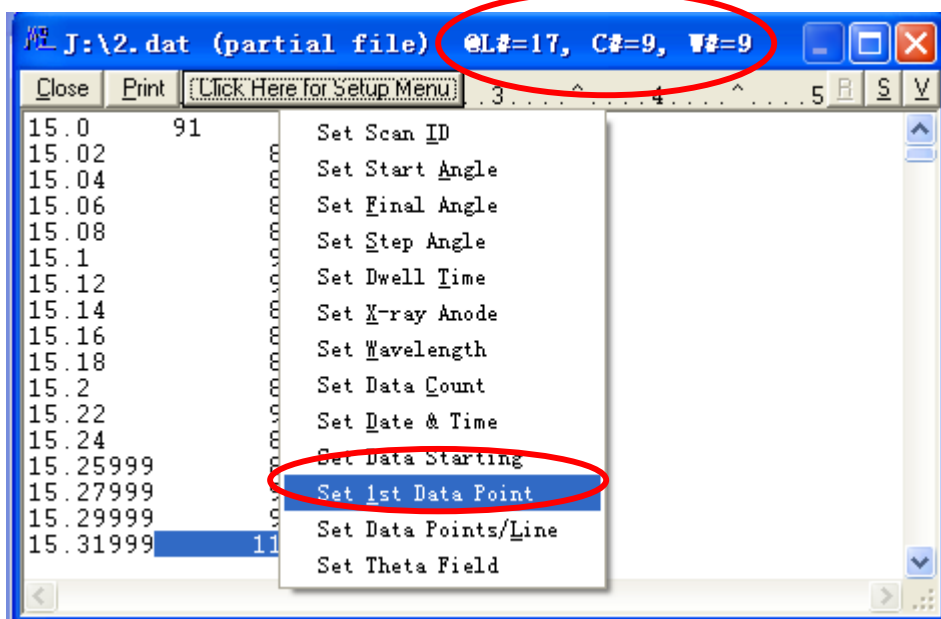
J:\2.dat (partial file) @L#=17, C#=9, W#=9

Close Print Click Here for Setup Menu .3. . . . ^ . . . .4. . . . ^ . . . .5 R S V

15.0 91
15.02 8
15.04 8
15.06 8
15.08 8
15.1 9
15.12 9
15.14 8
15.16 8
15.18 8
15.2 8
15.22 9
15.24 8
15.25999 8
15.27999 9
15.29999 9
15.31999 11

Set Scan ID
Set Start Angle
Set Final Angle
Set Step Angle
Set Dwell Time
Set X-ray Anode
Set Wavelength
Set Data Count
Set Date & Time
Set Data Starting
Set 1st Data Point
Set Data Points/Line
Set Theta Field